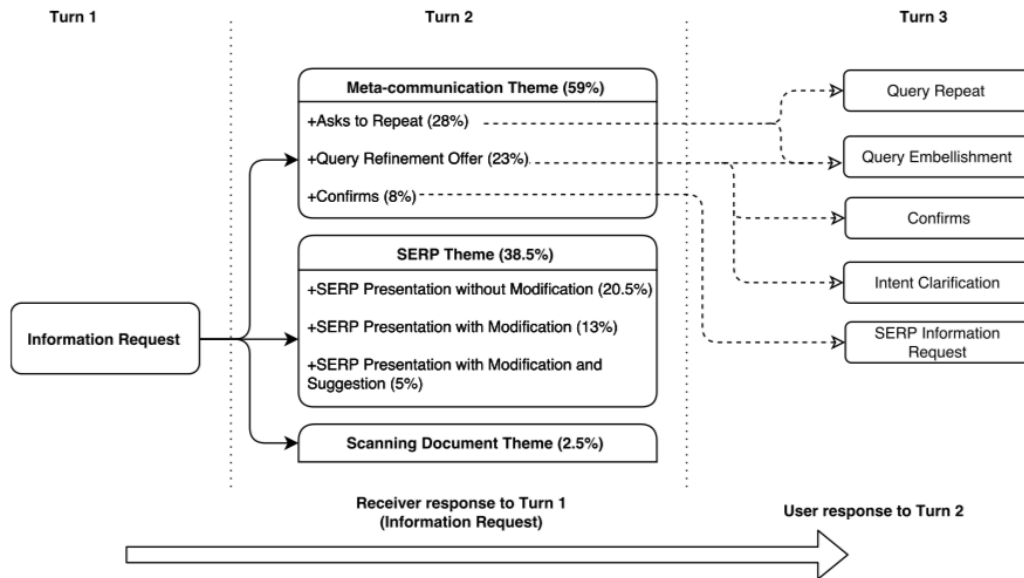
Turn 1

Information Request

Turn 2

Meta-communication Theme (59%)

+Asks to Repeat (28%)

+Query Refinement Offer (23%)

+Confirms (8%)

SERP Theme (38.5%)

+SERP Presentation without Modification (20.5%)

+SERP Presentation with Modification (13%)

+SERP Presentation with Modification and Suggestion (5%)

Scanning Document Theme (2.5%)

Turn 3

Query Repeat

Query Embellishment

Confirms

Intent Clarification

SERP Information Request

Receiver response to Turn 1 (Information Request)

User response to Turn 2